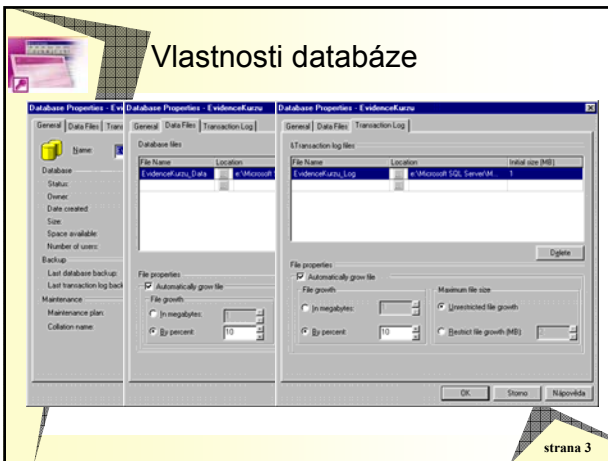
Vlastnosti databáze

Database Properties - Evi

General | Data Files | Trans

Name

Database

Status:

Owner:

Date created:

Size:

Space available:

Number of users:

Backup

Last database backup:

Last transaction log back

Maintenance

Maintenance plan:

Collation name:

Database Properties - Evi

General | Data Files | Transaction Log

Database files

| File Name | Location |
|---|---|
| EvidenceKurzu_Data | e:\Microsoft |

File properties

Automatically grow file

File growth

In megabytes: 1

By percent: 10

Database Properties - EvidenceKurzu

General | Data Files | Transaction Log

Transaction log files

| File Name | Location | Initial size (MB) |
|---|---|---|
| EvidenceKurzu_Log | e:\Microsoft SQL Server\M... | 1 |

Delete

File properties

Automatically grow file

File growth

In megabytes:

By percent: 10

Maximum file size

Unrestricted file growth

Restrict file growth (MB): 1

OK | Storno | Nápověda

strana 3